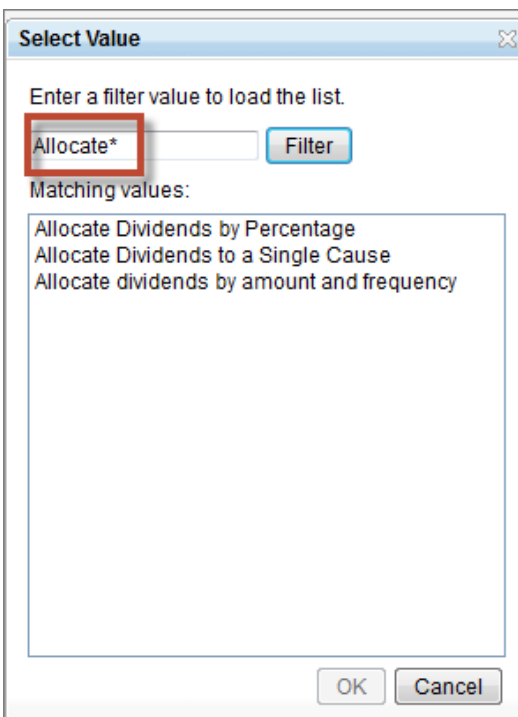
Select Value

Enter a filter value to load the list.

Allocate*

Filter

Matching values:

Allocate Dividends by Percentage
Allocate Dividends to a Single Cause
Allocate dividends by amount and frequency

OK

Cancel